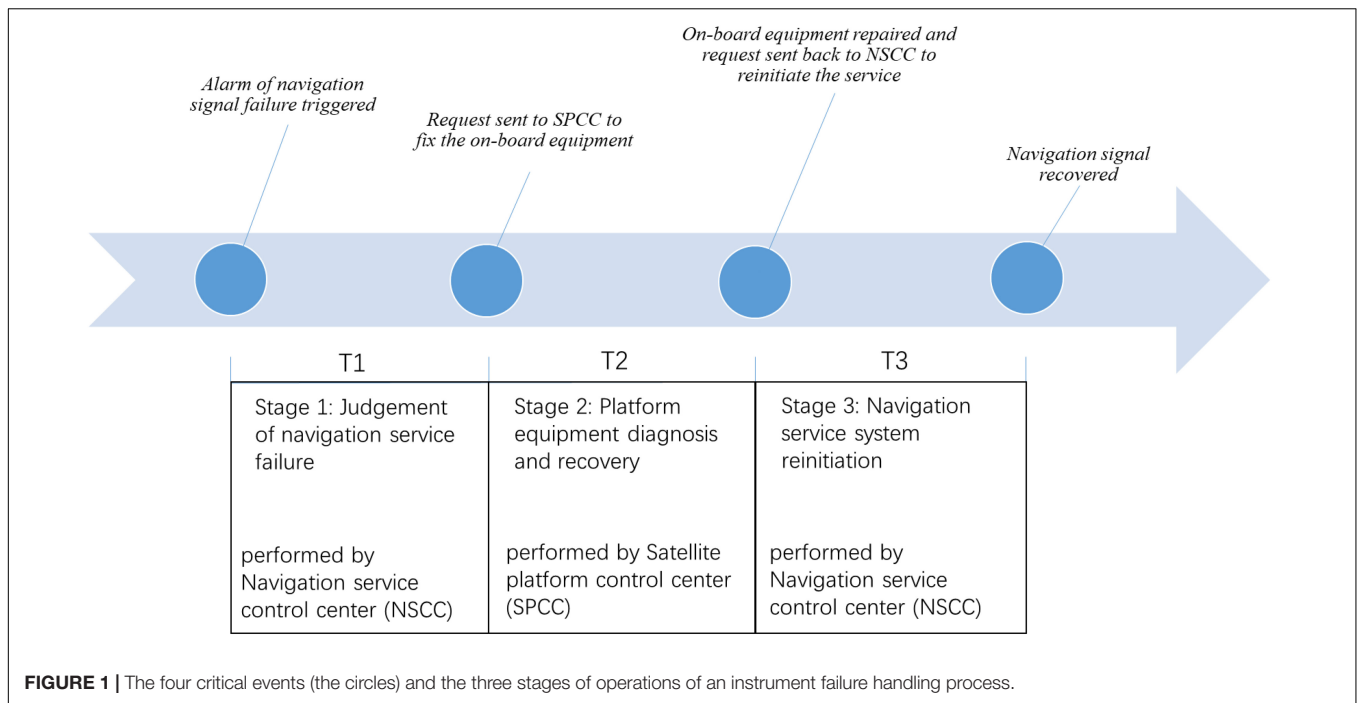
Alarm of navigation signal failure triggered

Request sent to SPCC to fix the on-board equipment

On-board equipment repaired and request sent back to NSCC to reinitiate the service

Navigation signal recovered

| T1 | T2 | T3 |
|---|---|---|
| Stage 1: Judgement of navigation service failure<br><br>performed by Navigation service control center (NSCC) | Stage 2: Platform equipment diagnosis and recovery<br><br>performed by Satellite platform control center (SPCC) | Stage 3: Navigation service system reinitiation<br><br>performed by Navigation service control center (NSCC) |

FIGURE 1 | The four critical events (the circles) and the three stages of operations of an instrument failure handling process.